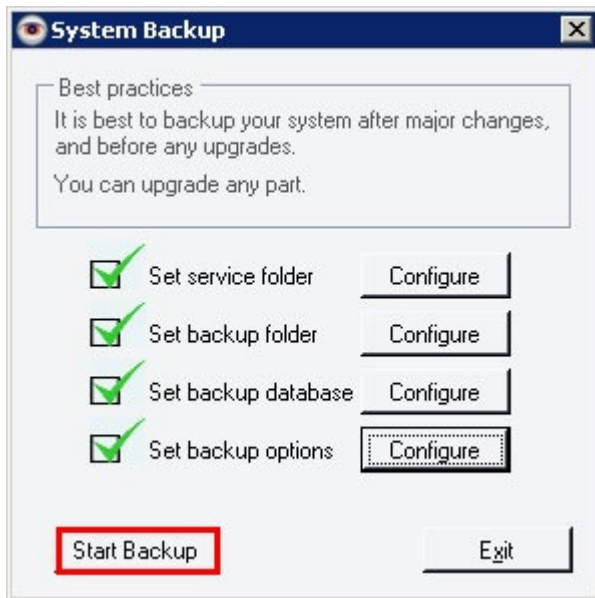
System Backup

Best practices

It is best to backup your system after major changes, and before any upgrades.

You can upgrade any part.

Set service folder Configure

Set backup folder Configure

Set backup database Configure

Set backup options Configure

Start Backup

Exit